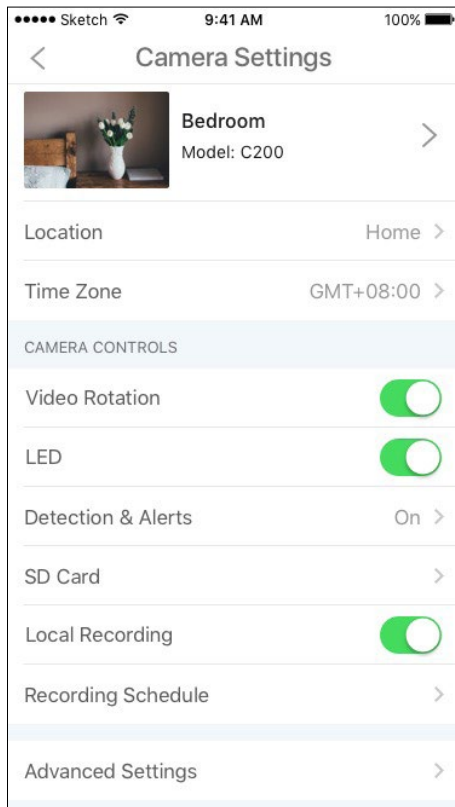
●●●●● Sketch 9:41 AM 100%

<

Camera Settings

Bedroom
Model: C200

>

Location Home >

Time Zone GMT+08:00 >

CAMERA CONTROLS

Video Rotation

LED

Detection & Alerts On >

SD Card >

Local Recording

Recording Schedule >

Advanced Settings >